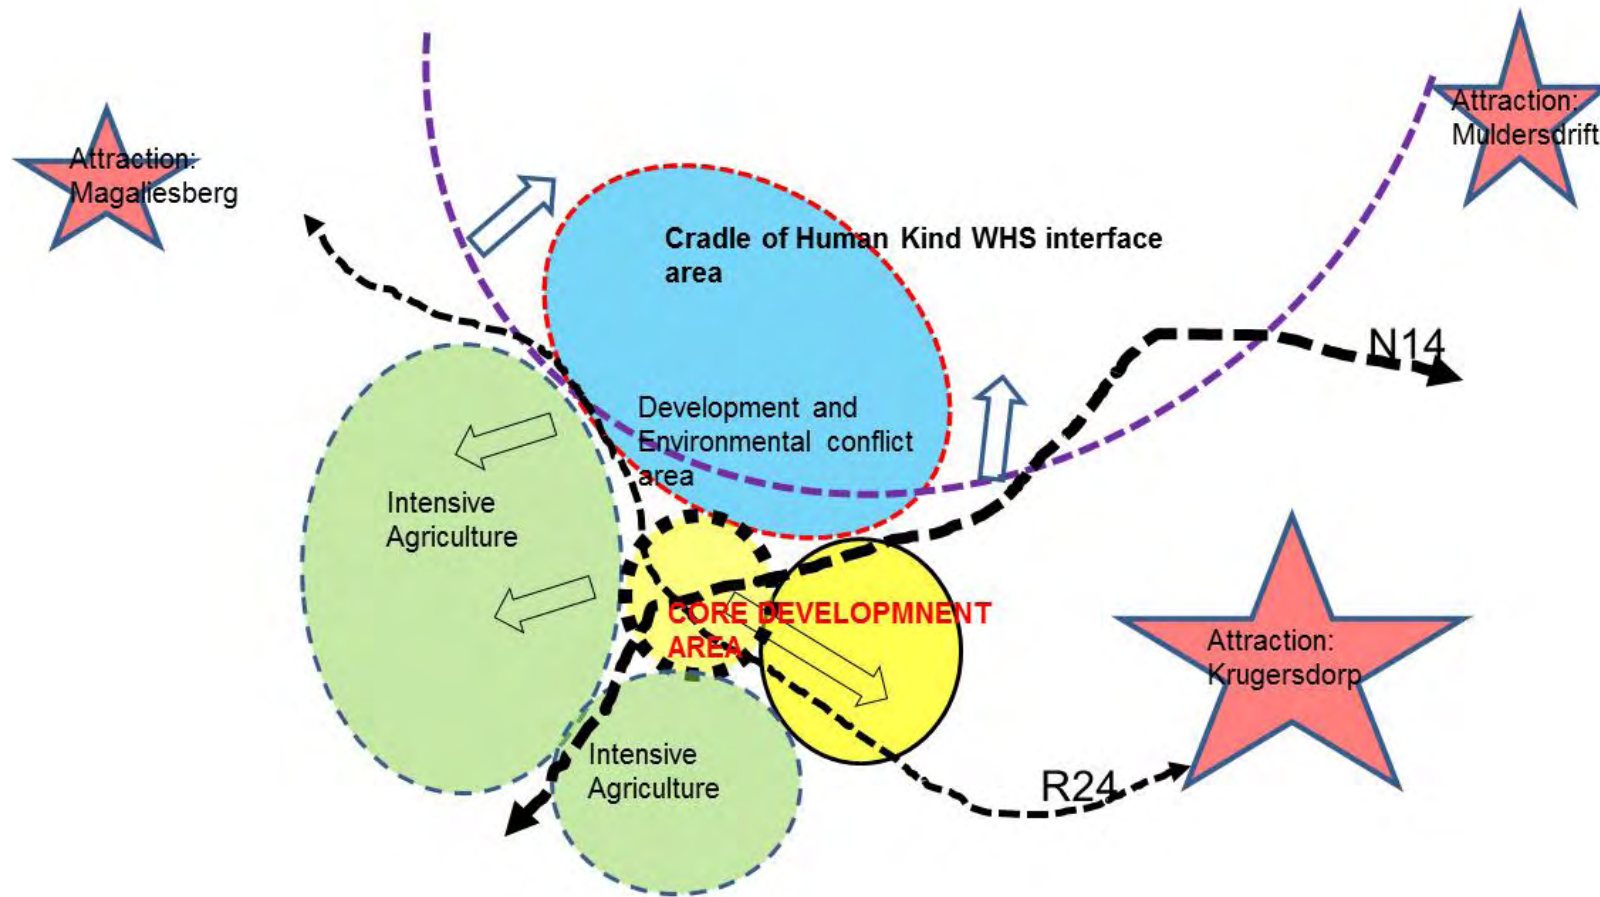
Attraction: Magaliesberg

Attraction: Muldersdrift

Cradle of Human Kind WHS interface area

N14

Development and Environmental conflict area

Intensive Agriculture

CORE DEVELOPMNENT AREA

Attraction: Krugersdorp

Intensive Agriculture

R24